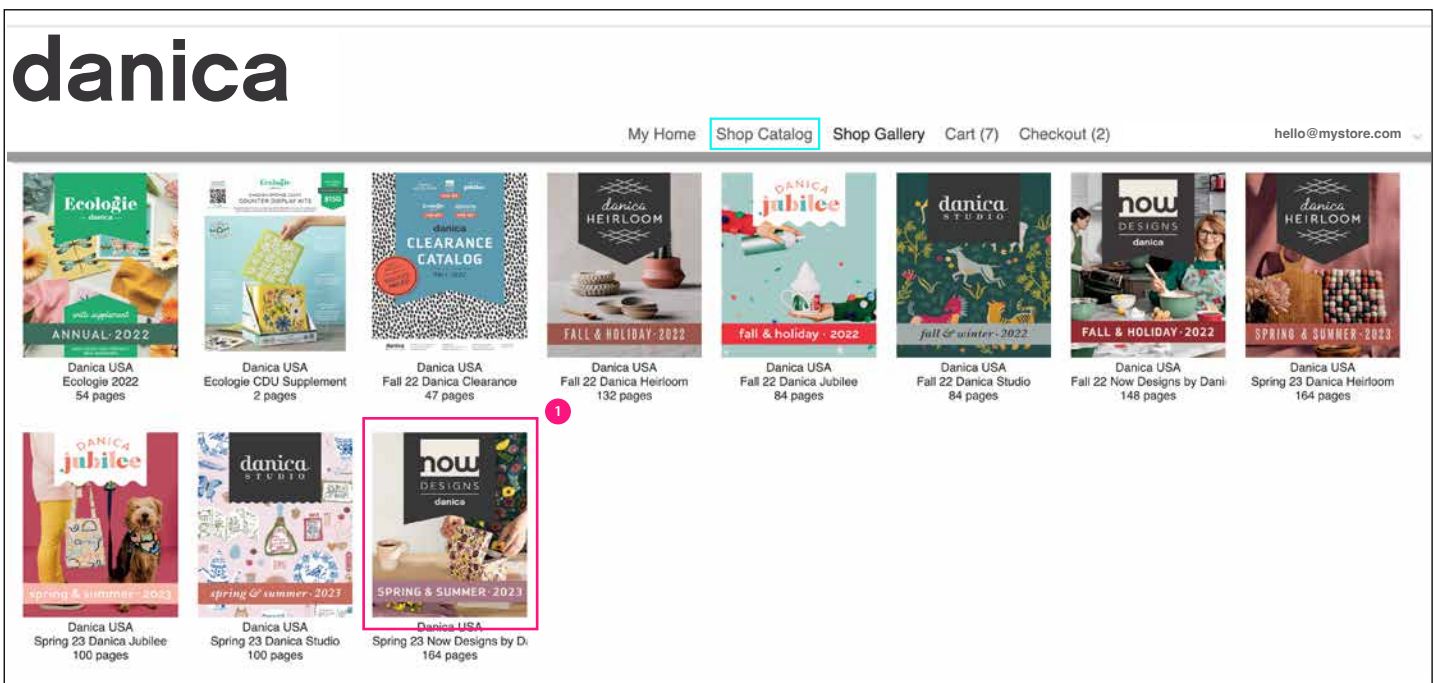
danica

My Home Shop Catalog Shop Gallery Cart (7) Checkout (2) hello@mystore.com

Ecologie danica
ANNUAL · 2022
Danica USA
Ecologie 2022
54 pages

Ecologie
COUNTER DISPLAY KITS
$150
Danica USA
Ecologie CDU Supplement
2 pages

danica
CLEARANCE CATALOG
Danica USA
Fall 22 Danica Clearance
47 pages

danica HEIRLOOM
FALL & HOLIDAY · 2022
Danica USA
Fall 22 Danica Heirloom
132 pages

DANICA jubilee
fall & holiday · 2022
Danica USA
Fall 22 Danica Jubilee
84 pages

danica STUDIO
fall & winter · 2022
Danica USA
Fall 22 Danica Studio
84 pages

now DESIGNS danica
FALL & HOLIDAY · 2022
Danica USA
Fall 22 Now Designs by Dani
148 pages

danica HEIRLOOM
SPRING & SUMMER · 2023
Danica USA
Spring 23 Danica Heirloom
164 pages

1

DANICA jubilee
spring & summer · 2023
Danica USA
Spring 23 Danica Jubilee
100 pages

danica STUDIO
spring & summer · 2023
Danica USA
Spring 23 Danica Studio
100 pages

now DESIGNS danica
SPRING & SUMMER · 2023
Danica USA
Spring 23 Now Designs by Da
164 pages